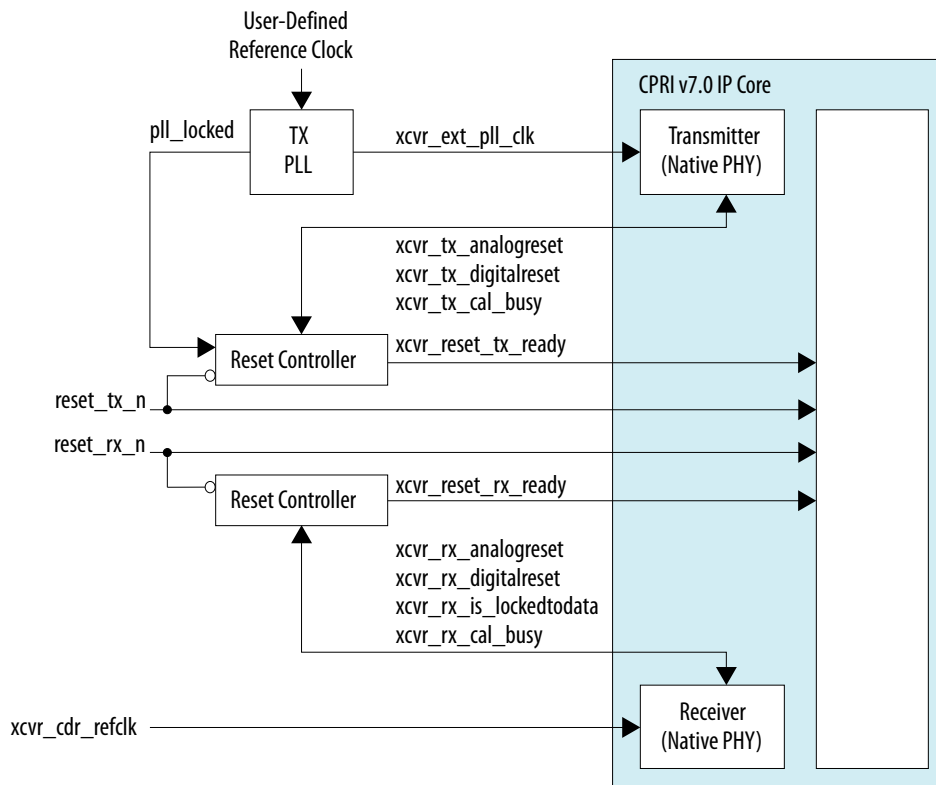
User-Defined Reference Clock

CPRI v7.0 IP Core

pll_locked

TX PLL

xcvr_ext_pll_clk

Transmitter (Native PHY)

xcvr_tx_analogreset
xcvr_tx_digitalreset
xcvr_tx_cal_busy

Reset Controller

xcvr_reset_tx_ready

reset_tx_n

reset_rx_n

Reset Controller

xcvr_reset_rx_ready

xcvr_rx_analogreset
xcvr_rx_digitalreset
xcvr_rx_is_lockedtodata
xcvr_rx_cal_busy

xcvr_cdr_refclk

Receiver (Native PHY)